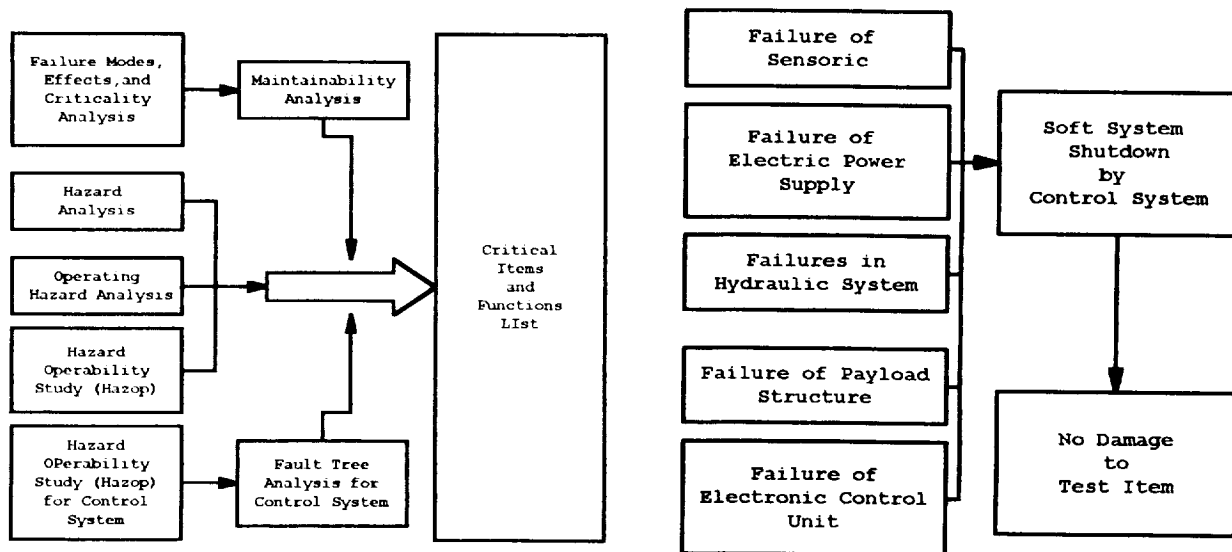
Failure Modes, Effects, and Criticality Analysis

Maintainability Analysis

Hazard Analysis

Operating Hazard Analysis

Hazard Operability Study (Hazop)

Hazard OPerability Study (Hazop) for Control System

Fault Tree Analysis for Control System

Critical Items and Functions LIst

Failure of Sensoric

Failure of Electric Power Supply

Failures in Hydraulic System

Failure of Payload Structure

Failure of Electronic Control Unit

Soft System Shutdown by Control System

No Damage to Test Item